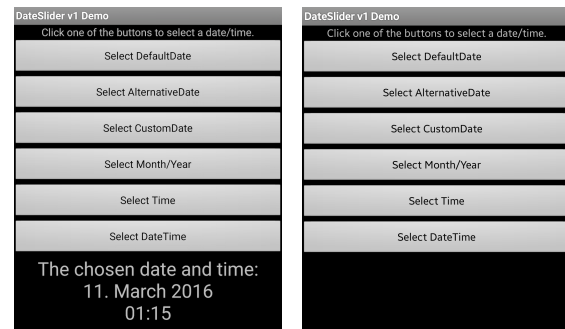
DateSlider v1 Demo
Click one of the buttons to select a date/time.
Select DefaultDate
Select AlternativeDate
Select CustomDate
Select Month/Year
Select Time
Select DateTime
The chosen date and time:
11. March 2016
01:15

DateSlider v1 Demo
Click one of the buttons to select a date/time.
Select DefaultDate
Select AlternativeDate
Select CustomDate
Select Month/Year
Select Time
Select DateTime